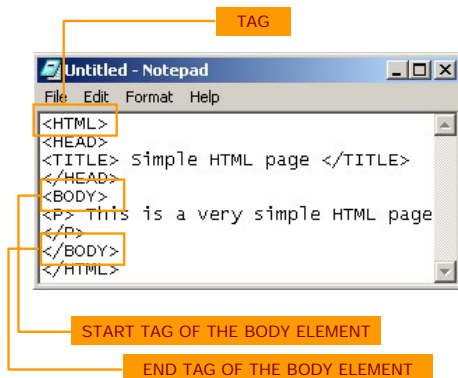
TAG

Untitled - Notepad

File Edit Format Help

<HTML>
<HEAD>
<TITLE> Simple HTML page </TITLE>
</HEAD>
<BODY>
<P> This is a very simple HTML page
</P>
</BODY>
</HTML>

START TAG OF THE BODY ELEMENT

END TAG OF THE BODY ELEMENT